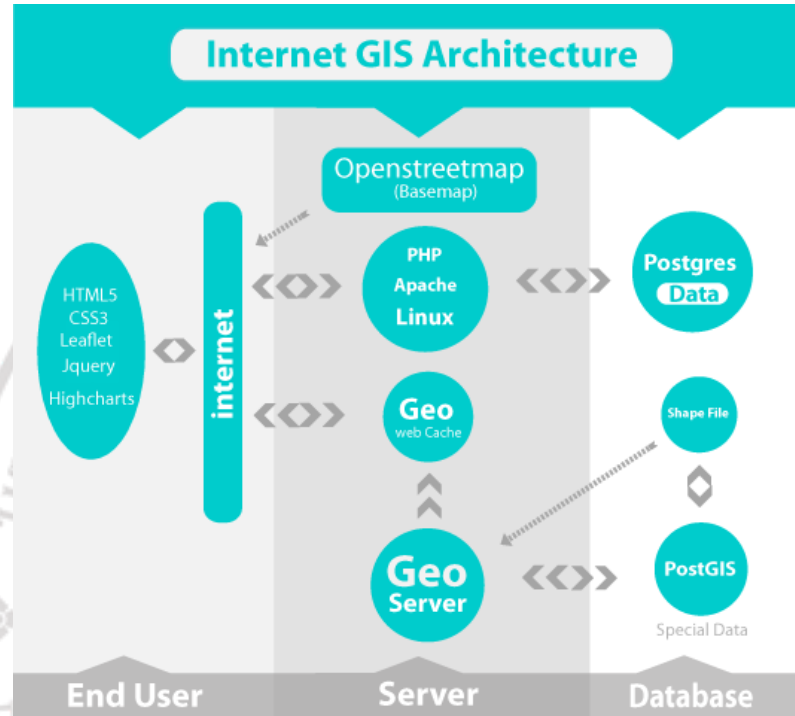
Internet GIS Architecture

Openstreetmap
(Basemap)

HTML5
CSS3
Leaflet
Jquery
Highcharts

internet

PHP
Apache
Linux

Postgres
Data

Geo
web Cache

Shape File

Geo
Server

PostGIS
Special Data

End User

Server

Database